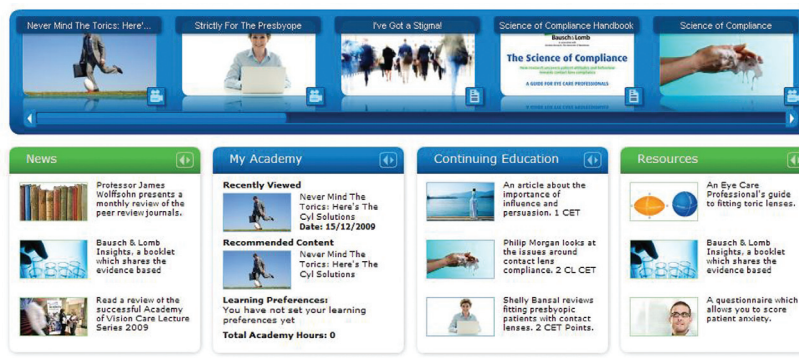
Never Mind The Torics: Here'...

Strictly For The Presbyope

I've Got a Stigmat

Science of Compliance Handbook

Bausch & Lomb

The Science of Compliance

A GUIDE FOR EYE CARE PROFESSIONALS

Science of Compliance

News

Professor James Wolffsohn presents a monthly review of the peer review journals.

Bausch & Lomb Insights, a booklet which shares the evidence based

Read a review of the successful Academy of Vision Care Lecture Series 2009

My Academy

Recently Viewed

Never Mind The Torics: Here's The Cyl Solutions
Date: 15/12/2009

Recommended Content

Never Mind The Torics: Here's The Cyl Solutions

Learning Preferences:
You have not set your learning preferences yet

Total Academy Hours: 0

Continuing Education

An article about the importance of influence and persuasion. 1 CET

Philip Morgan looks at the issues around contact lens compliance. 2 CL CET

Shelly Bansal reviews fitting presbyopic patients with contact lenses. 2 CET Points.

Resources

An Eye Care Professional's guide to fitting toric lenses.

Bausch & Lomb Insights, a booklet which shares the evidence based

A questionnaire which allows you to score patient anxiety.